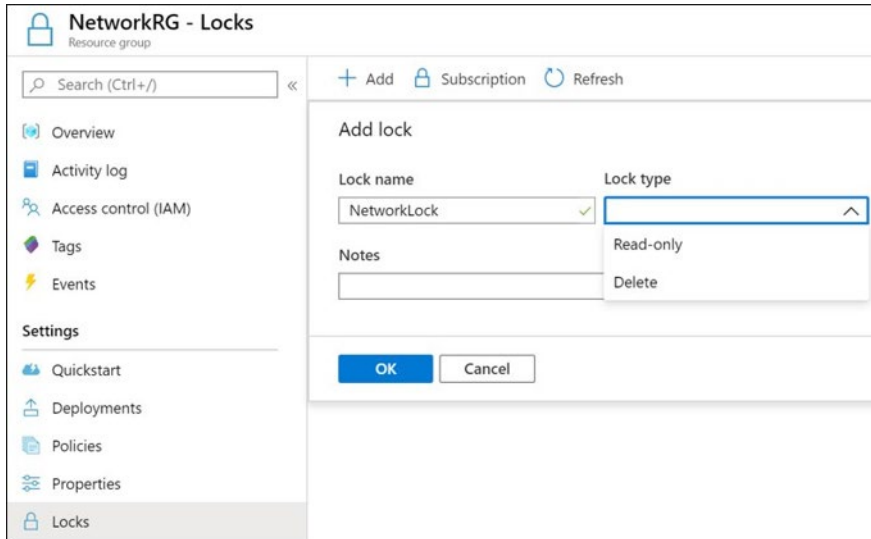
NetworkRG - Locks
Resource group

Search (Ctrl+/)
«

Overview
Activity log
Access control (IAM)
Tags
Events

Settings
Quickstart
Deployments
Policies
Properties
Locks

+ Add
Subscription
Refresh

Add lock

Lock name
NetworkLock

Lock type

Read-only
Delete

Notes

OK
Cancel